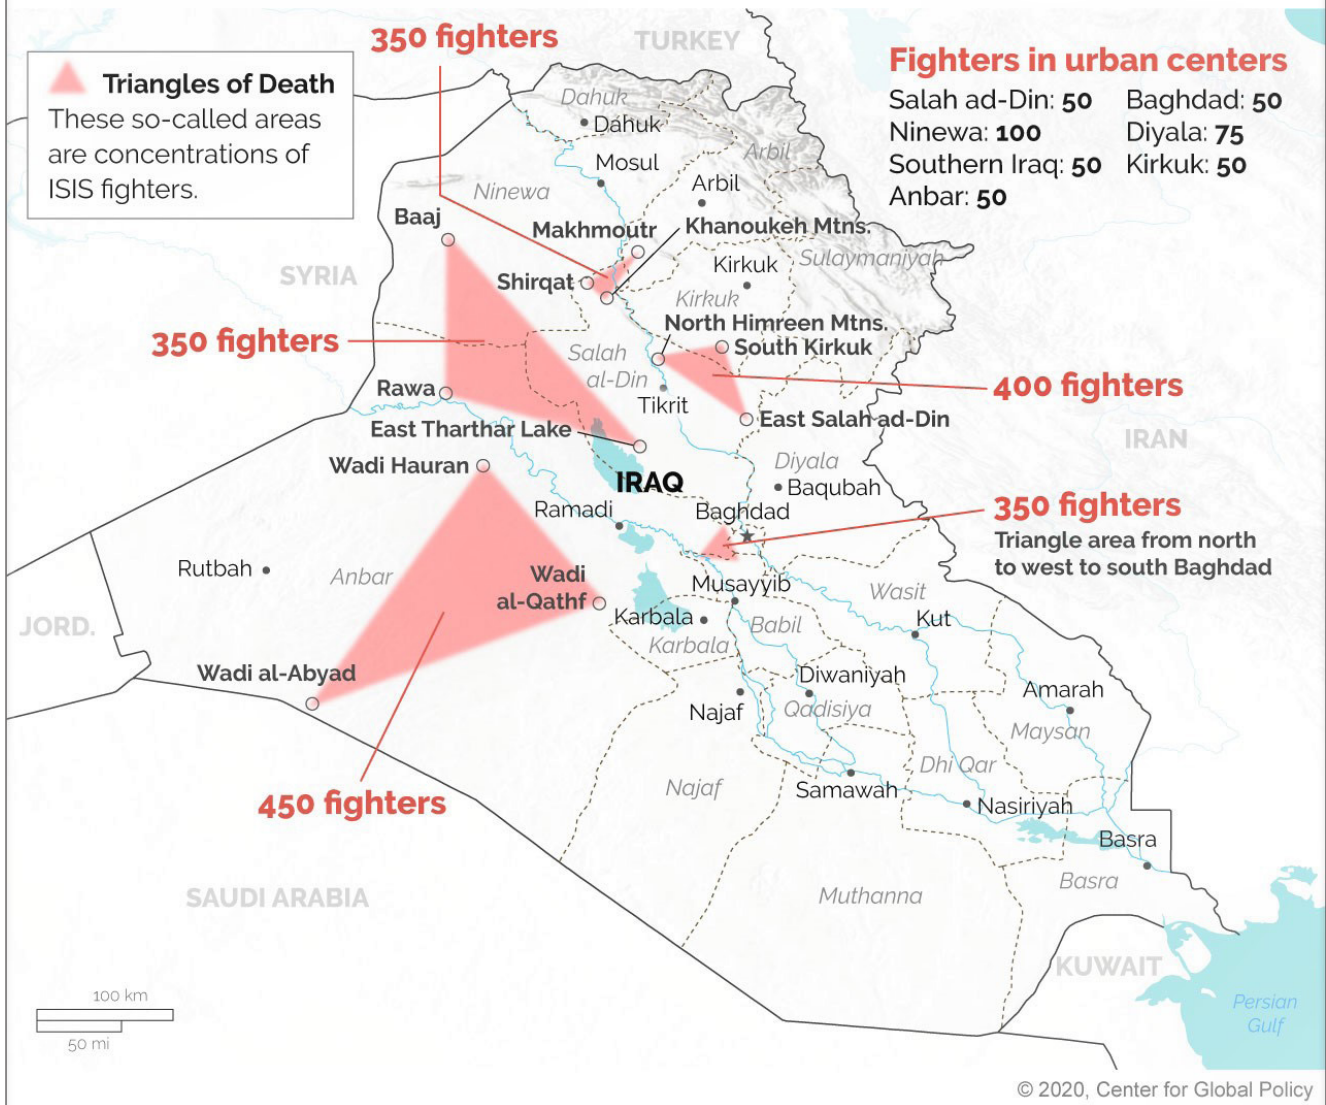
Triangles of Death
These so-called areas are concentrations of ISIS fighters.

350 fighters

TURKEY

Fighters in urban centers
Salah ad-Din: 50
Ninewa: 100
Southern Iraq: 50
Anbar: 50
Baghdad: 50
Diyala: 75
Kirkuk: 50

Dahuk
Dahuk
Mosul
Arbil
Arbil
Ninewa
Baaj
Makhmoutr
Khanoukeh Mtns.
Kirkuk
Sulaymaniyah
SYRIA
Shirqat
Kirkuk
350 fighters
North Himreen Mtns.
Salah
South Kirkuk
al-Din
Rawa
400 fighters
Tikrit
East Tharthar Lake
East Salah ad-Din
IRAN
Wadi Hauran
Diyala
IRAQ
Baqubah
Ramadi
Baghdad
350 fighters
Triangle area from north to west to south Baghdad
Rutbah
Anbar
Wadi al-Qathf
Musayyib
Wasit
Karbala
Kut
JORD.
Babil
Karbala
Wadi al-Abyad
Diwaniyah
Amarah
Najaf
Qadisiya
Maysan
Dhi Qar
Najaf
Samawah
Nasiriyah
450 fighters
Basra
Basra
SAUDI ARABIA
Muthanna
KUWAIT
100 km
50 mi
Persian Gulf
© 2020, Center for Global Policy